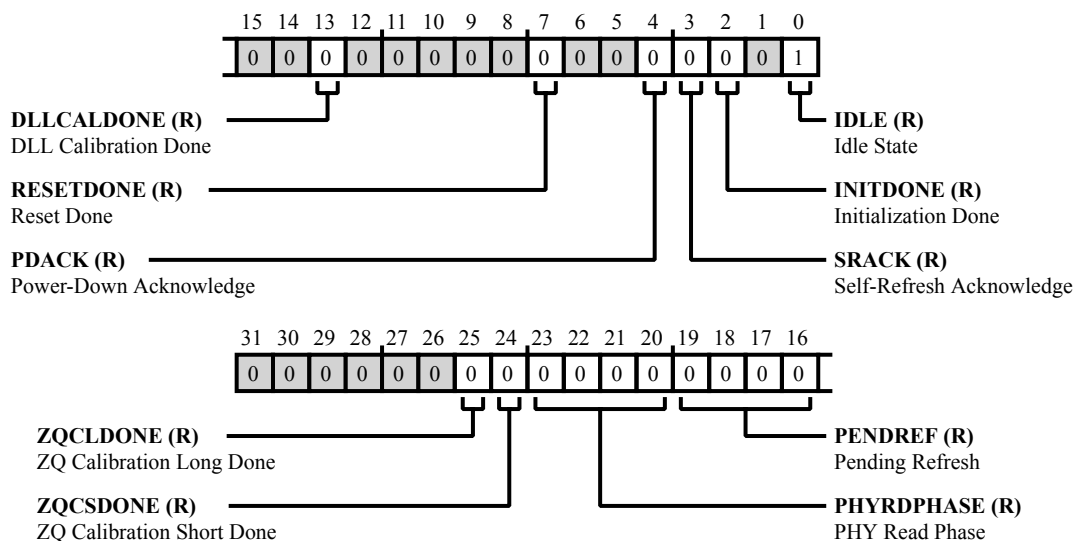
15 14 13 12 11 10 9 8 7 6 5 4 3 2 1 0

0 0 0 0 0 0 0 0 0 0 0 0 0 0 0 1

DLLCALDONE (R)
DLL Calibration Done

IDLE (R)
Idle State

RESETDONE (R)
Reset Done

INITDONE (R)
Initialization Done

PDACK (R)
Power-Down Acknowledge

SRACK (R)
Self-Refresh Acknowledge

31 30 29 28 27 26 25 24 23 22 21 20 19 18 17 16

0 0 0 0 0 0 0 0 0 0 0 0 0 0 0 0

ZQCLDONE (R)
ZQ Calibration Long Done

PENDREF (R)
Pending Refresh

ZQCSDONE (R)
ZQ Calibration Short Done

PHYRDPHASE (R)
PHY Read Phase